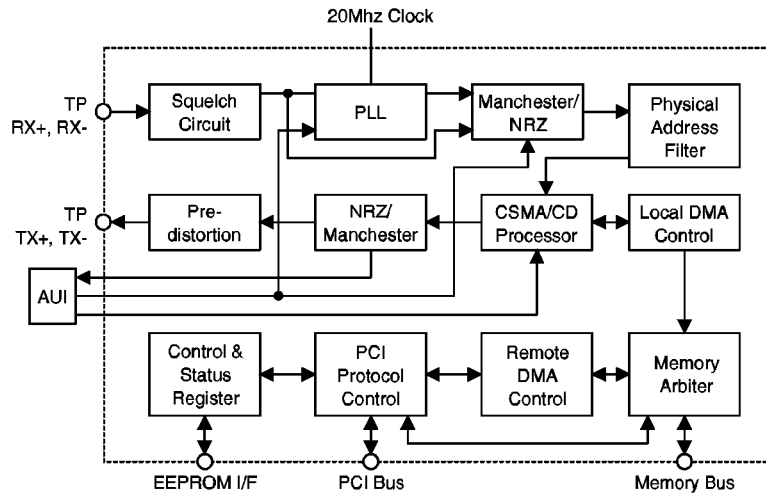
20Mhz Clock

TP
RX+, RX-

Squelch Circuit

PLL

Manchester/ NRZ

Physical Address Filter

TP
TX+, TX-

Pre-distortion

NRZ/ Manchester

CSMA/CD Processor

Local DMA Control

AUI

Control & Status Register

PCI Protocol Control

Remote DMA Control

Memory Arbiter

EEPROM I/F

PCI Bus

Memory Bus